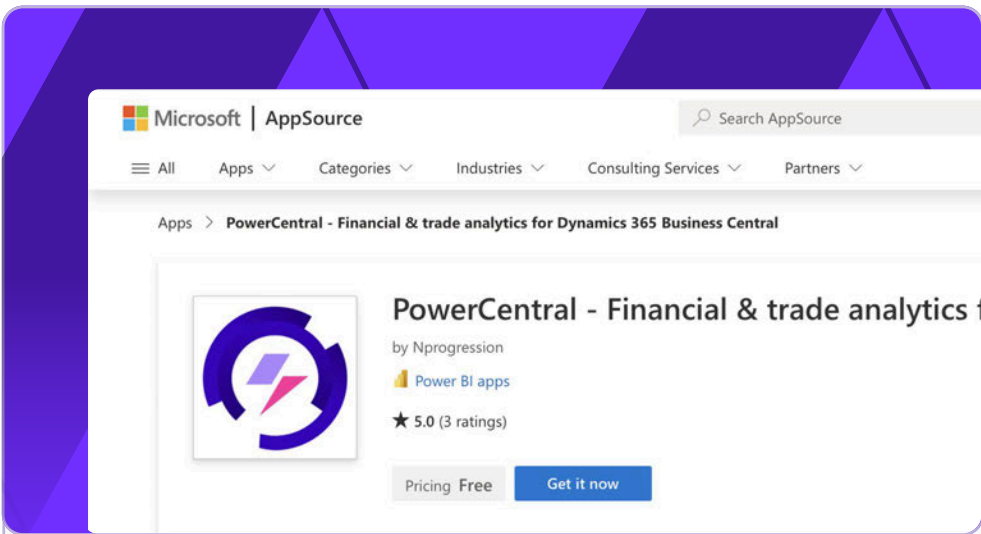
Microsoft | AppSource

Search AppSource

All Apps Categories Industries Consulting Services Partners

Apps > PowerCentral - Financial & trade analytics for Dynamics 365 Business Central

PowerCentral - Financial & trade analytics f

by Nprogression

Power BI apps

★ 5.0 (3 ratings)

Pricing Free

Get it now